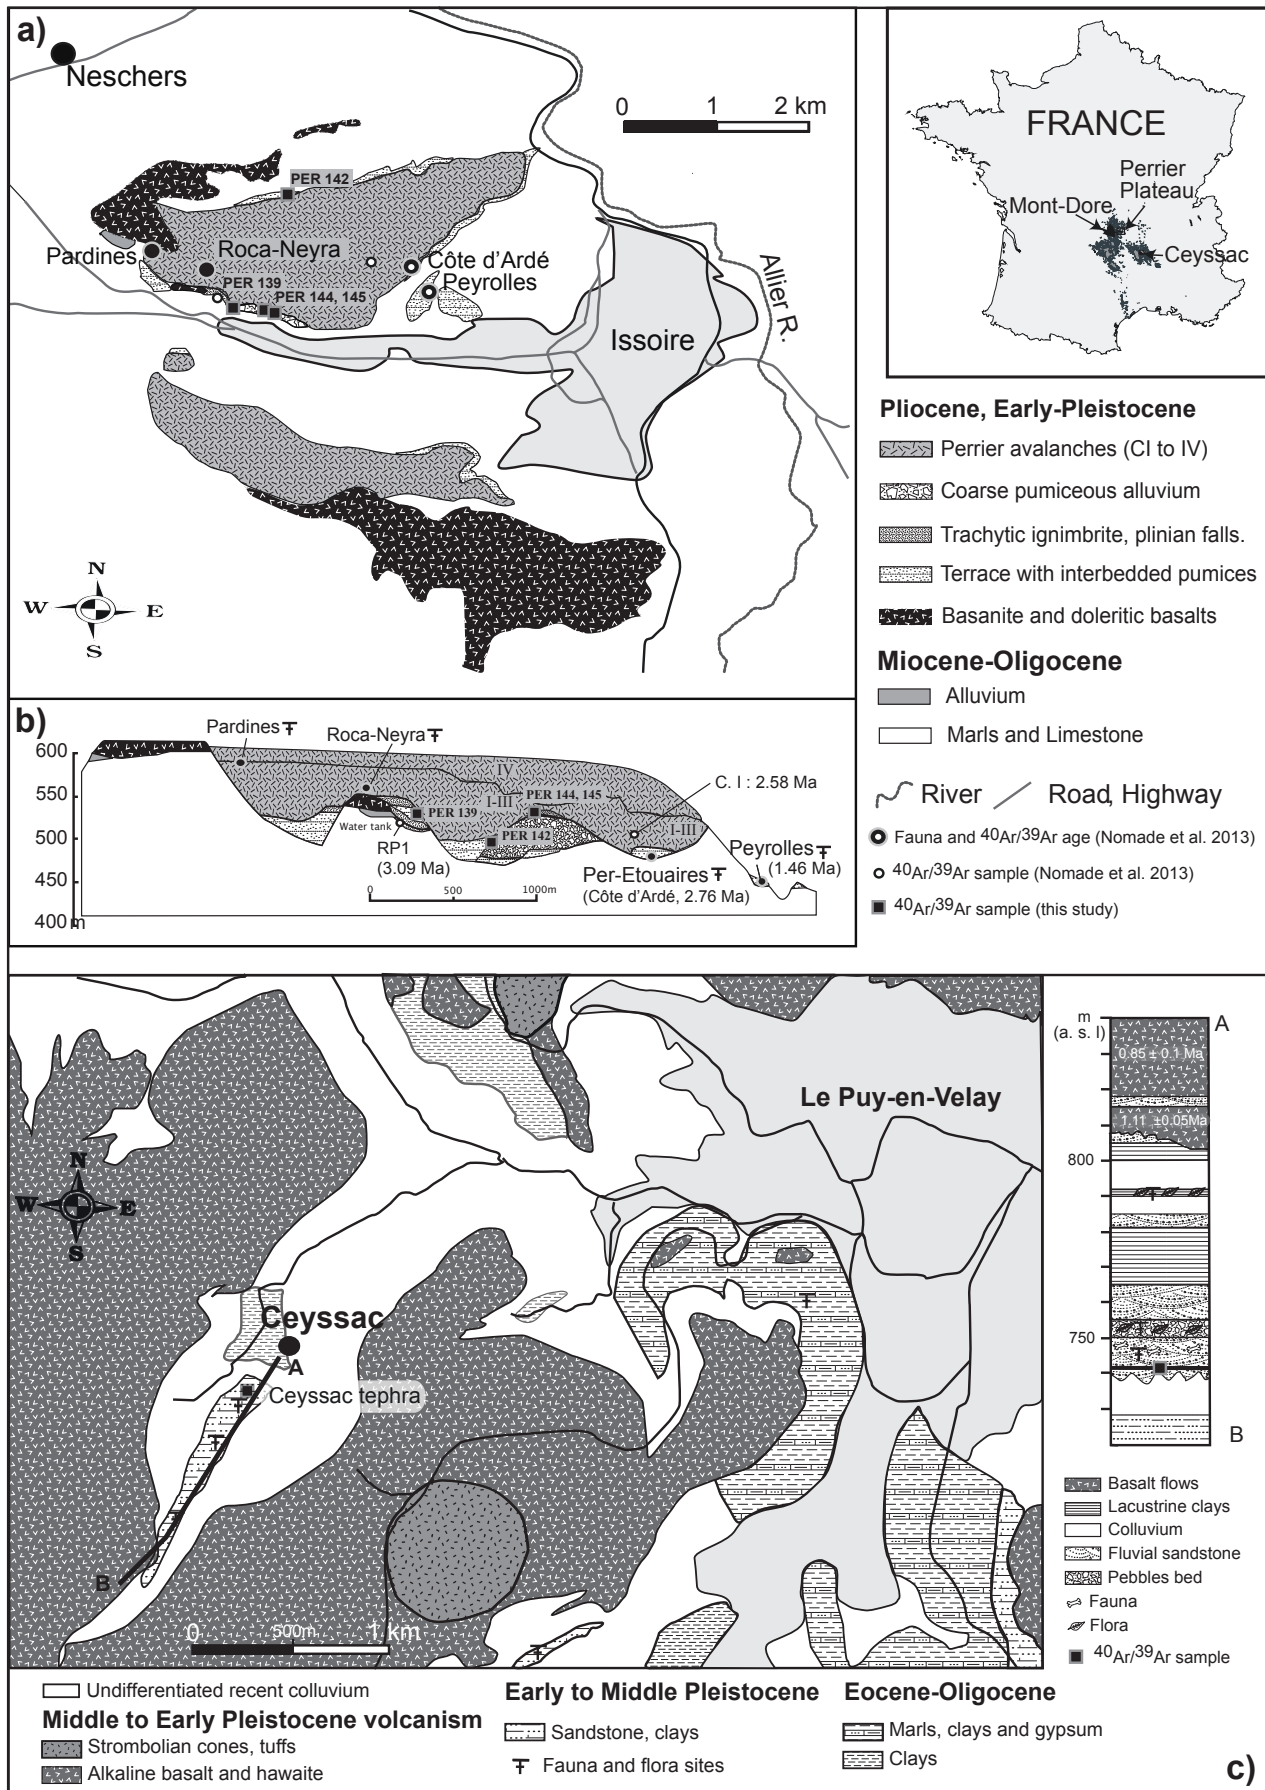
a)

Neschers

0 1 2 km

PER 142

Pardines

Roca-Neyra

Côte d'Ardé

Peyrolles

PER 139

PER 144, 145

Issoire

Allier R.

N
W E
S

FRANCE

Perrier Plateau

Mont-Dore

Ceyssac

Pliocene, Early-Pleistocene

Perrier avalanches (CI to IV)

Coarse pumiceous alluvium

Trachytic ignimbrite, plinian falls.

Terrace with interbedded pumices

Basanite and doleritic basalts

Miocene-Oligocene

Alluvium

Marls and Limestone

River Road, Highway

Fauna and $^{40}Ar/^{39}Ar$ age (Nomade et al. 2013)

$^{40}Ar/^{39}Ar$ sample (Nomade et al. 2013)

$^{40}Ar/^{39}Ar$ sample (this study)

b)

600
550
500
450
400 m

Pardines

Roca-Neyra

IV

I-III

I-III

C. I : 2.58 Ma

PER 144, 145

PER 139

PER 142

Water tank

RP1
(3.09 Ma)

Per-Etouaires
(Côte d'Ardé, 2.76 Ma)

Peyrolles
(1.46 Ma)

0 500 1000m

Le Puy-en-Velay

N
W E
S

Ceyssac

A

Ceyssac tephra

B

0 500m 1 km

m
(a. s. l)

A

0.85 ± 0.1 Ma

1.11 ±0.05Ma

800

750

B

Basalt flows

Lacustrine clays

Colluvium

Fluvial sandstone

Pebbles bed

Fauna

Flora

$^{40}Ar/^{39}Ar$ sample

Undifferentiated recent colluvium

Middle to Early Pleistocene volcanism

Strombolian cones, tuffs

Alkaline basalt and hawaite

Early to Middle Pleistocene

Sandstone, clays

Fauna and flora sites

Eocene-Oligocene

Marls, clays and gypsum

Clays

c)